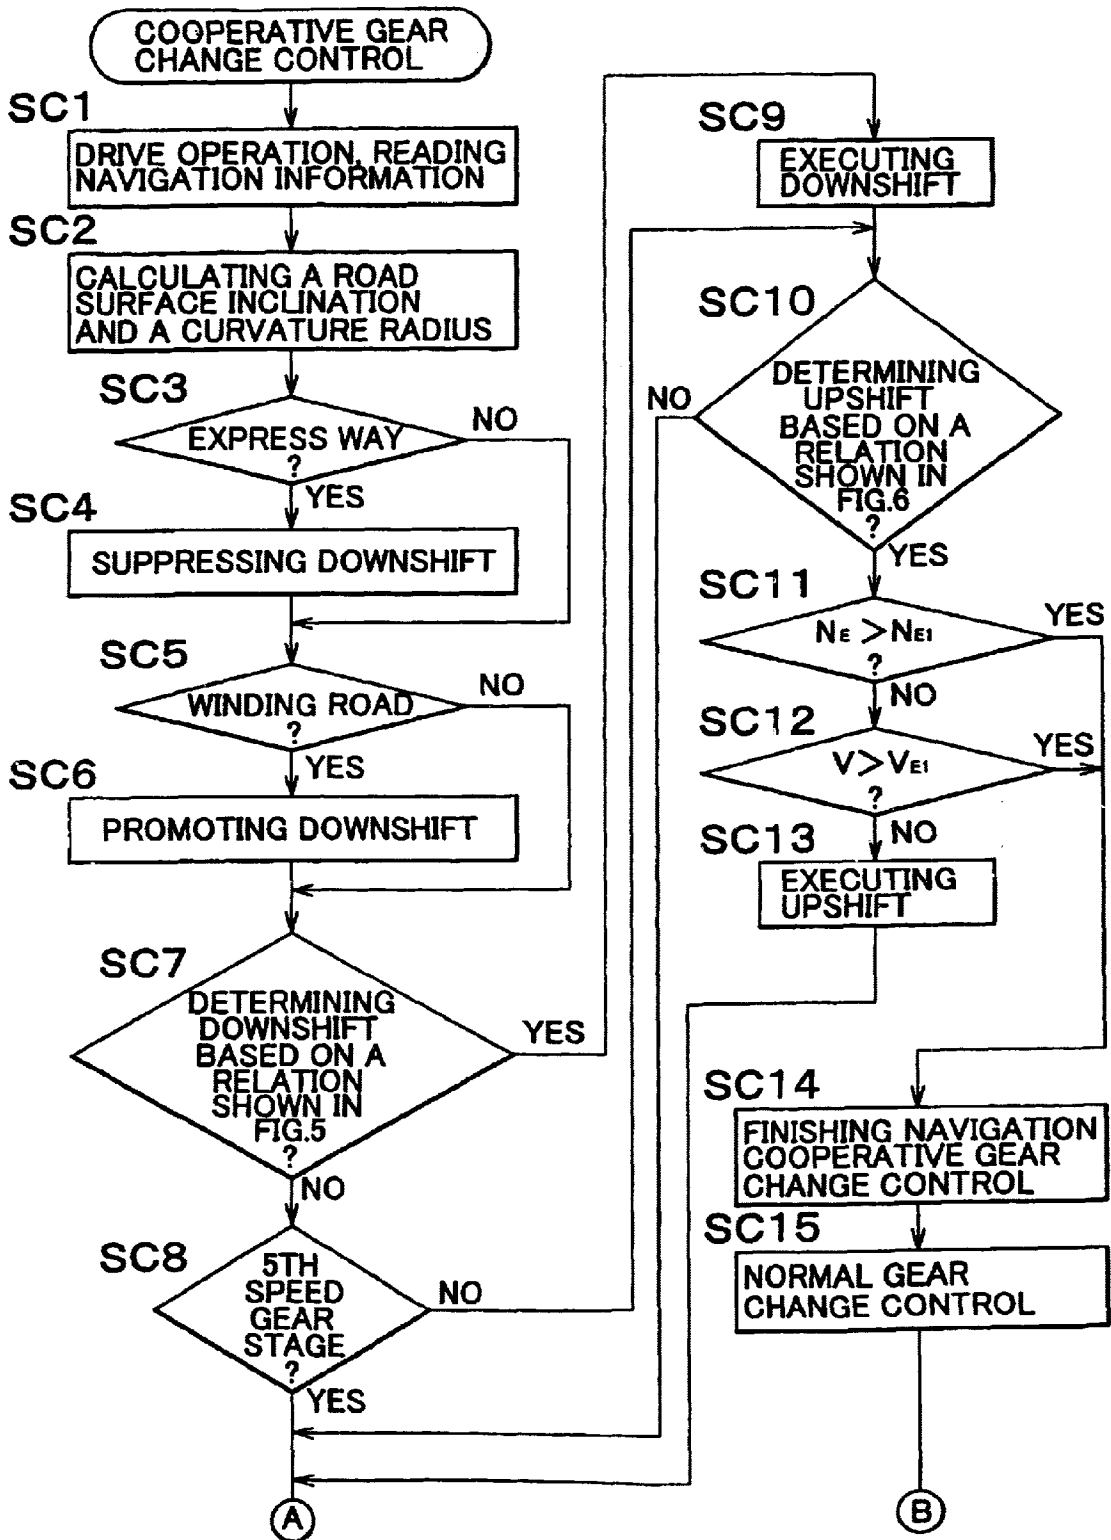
COOPERATIVE GEAR CHANGE CONTROL

SC1
DRIVE OPERATION, READING NAVIGATION INFORMATION

SC2
CALCULATING A ROAD SURFACE INCLINATION AND A CURVATURE RADIUS

SC3
EXPRESS WAY ?
NO
YES

SC4
SUPPRESSING DOWNSHIFT

SC5
WINDING ROAD ?
NO
YES

SC6
PROMOTING DOWNSHIFT

SC7
DETERMINING DOWNSHIFT BASED ON A RELATION SHOWN IN FIG.5 ?
YES
NO

SC8
5TH SPEED GEAR STAGE ?
NO
YES

Ⓐ

SC9
EXECUTING DOWNSHIFT

SC10
DETERMINING UPSHIFT BASED ON A RELATION SHOWN IN FIG.6 ?
NO
YES

SC11
$N_E > N_{E1}$ ?
YES
NO

SC12
$V > V_{E1}$ ?
YES
NO

SC13
EXECUTING UPSHIFT

SC14
FINISHING NAVIGATION COOPERATIVE GEAR CHANGE CONTROL

SC15
NORMAL GEAR CHANGE CONTROL

Ⓑ